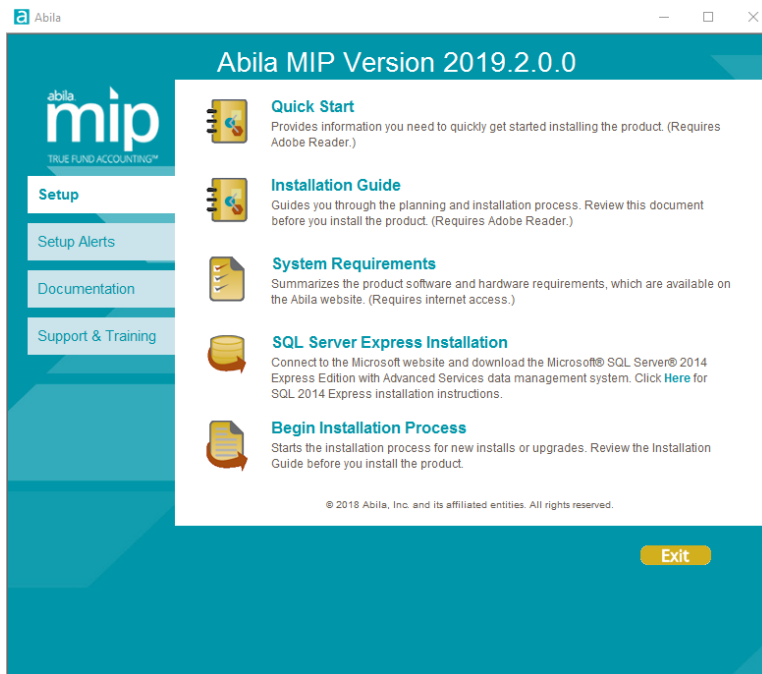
Abila

Abila MIP Version 2019.2.0.0

abila
mip
TRUE FUND ACCOUNTING™

Setup

Setup Alerts

Documentation

Support & Training

Quick Start
Provides information you need to quickly get started installing the product. (Requires Adobe Reader.)

Installation Guide
Guides you through the planning and installation process. Review this document before you install the product. (Requires Adobe Reader.)

System Requirements
Summarizes the product software and hardware requirements, which are available on the Abila website. (Requires internet access.)

SQL Server Express Installation
Connect to the Microsoft website and download the Microsoft® SQL Server® 2014 Express Edition with Advanced Services data management system. Click Here for SQL 2014 Express installation instructions.

Begin Installation Process
Starts the installation process for new installs or upgrades. Review the Installation Guide before you install the product.

© 2018 Abila, Inc. and its affiliated entities. All rights reserved.

Exit